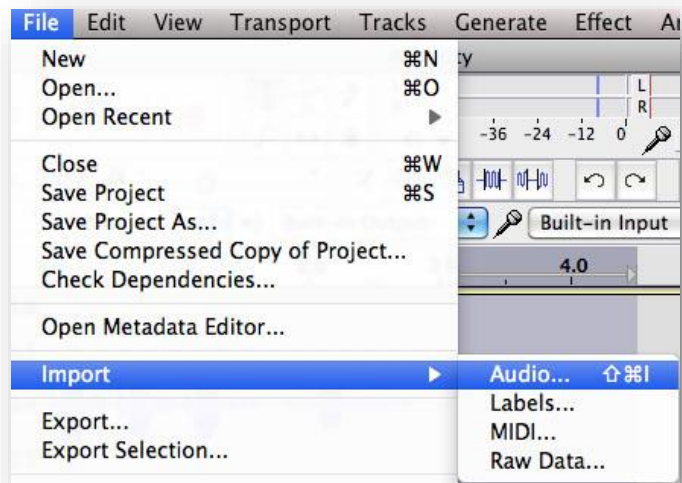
File Edit View Transport Tracks Generate Effect A

New ⌘N
Open... ⌘O
Open Recent

Close ⌘W
Save Project ⌘S
Save Project As...
Save Compressed Copy of Project...
Check Dependencies...

Open Metadata Editor...

Import

Export...
Export Selection...

Audio... ⇧⌘I
Labels...
MIDI...
Raw Data...

ty
L
R
-36 -24 -12 0
Built-in Input
4.0